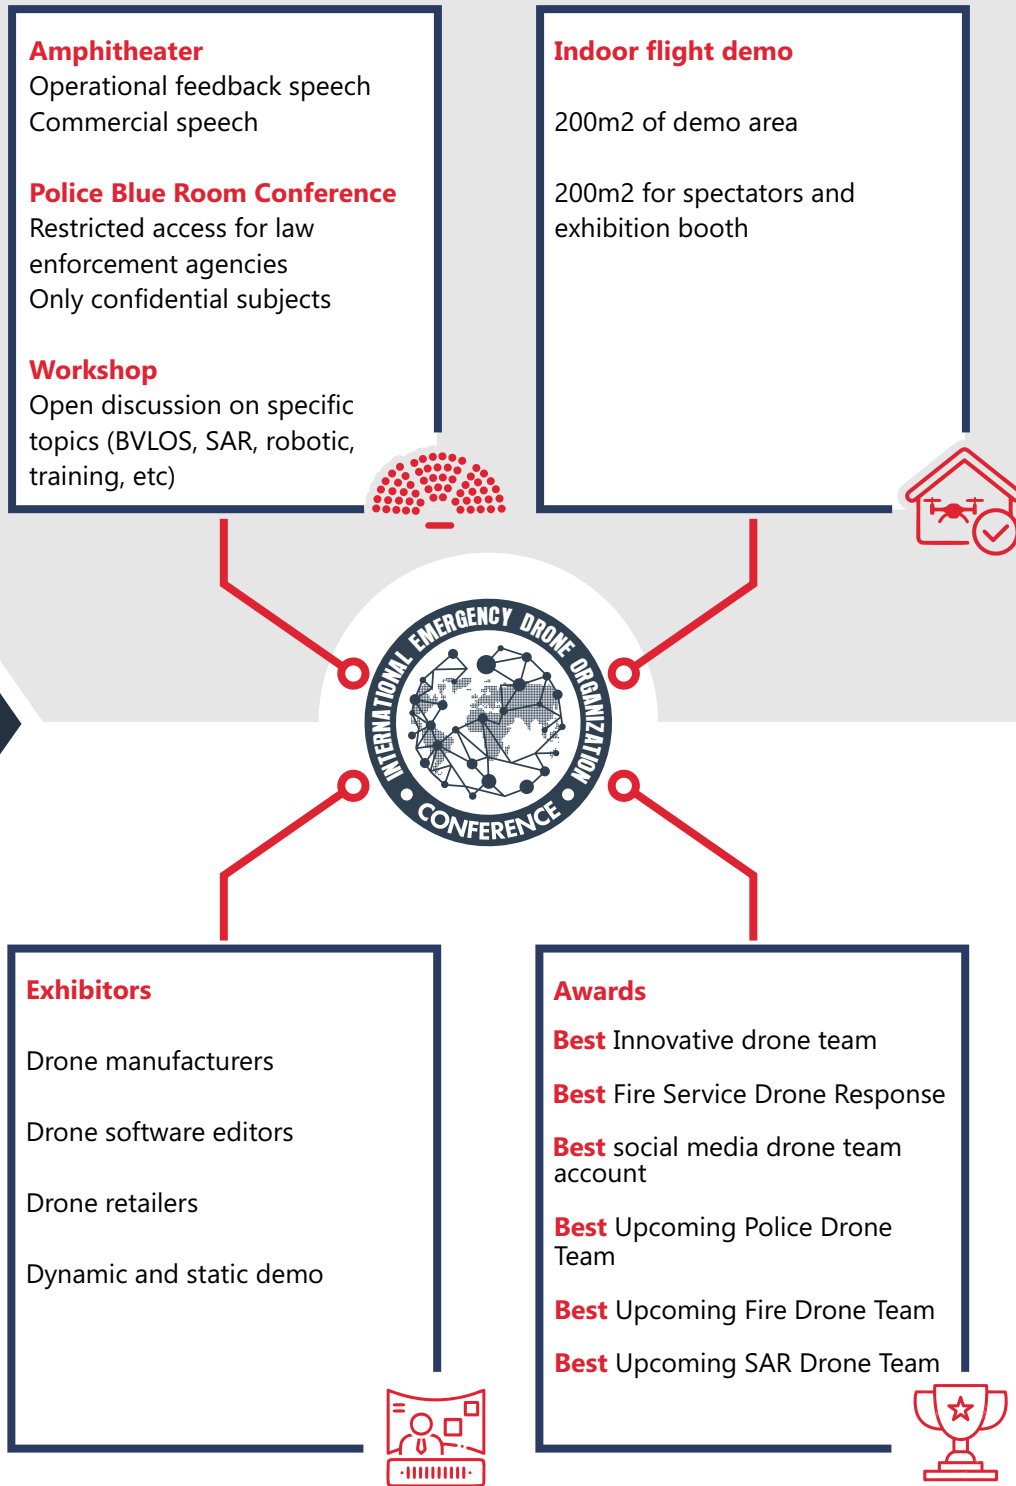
Amphitheater
Operational feedback speech
Commercial speech

Police Blue Room Conference
Restricted access for law enforcement agencies
Only confidential subjects

Workshop
Open discussion on specific topics (BVLOS, SAR, robotic, training, etc)

Indoor flight demo

200m2 of demo area

200m2 for spectators and exhibition booth

INTERNATIONAL EMERGENCY DRONE ORGANIZATION CONFERENCE

Exhibitors

Drone manufacturers

Drone software editors

Drone retailers

Dynamic and static demo

Awards

Best Innovative drone team

Best Fire Service Drone Response

Best social media drone team account

Best Upcoming Police Drone Team

Best Upcoming Fire Drone Team

Best Upcoming SAR Drone Team